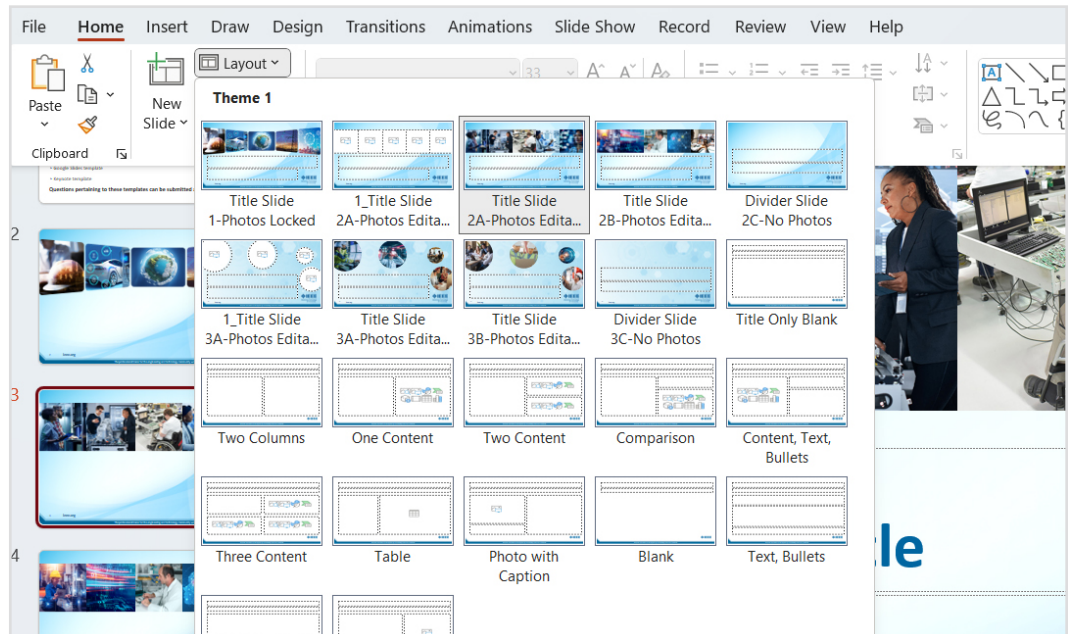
File Home Insert Draw Design Transitions Animations Slide Show Record Review View Help

Paste
Clipboard
New Slide
Layout
33

• Google Slides Template
• Keynote Template
Questions pertaining to these templates can be submitted

2
3
4

Theme 1

Title Slide 1-Photos Locked
1_Title Slide 2A-Photos Edita...
Title Slide 2A-Photos Edita...
Title Slide 2B-Photos Edita...
Divider Slide 2C-No Photos
1_Title Slide 3A-Photos Edita...
Title Slide 3A-Photos Edita...
Title Slide 3B-Photos Edita...
Divider Slide 3C-No Photos
Title Only Blank
Two Columns
One Content
Two Content
Comparison
Content, Text, Bullets
Three Content
Table
Photo with Caption
Blank
Text, Bullets

le